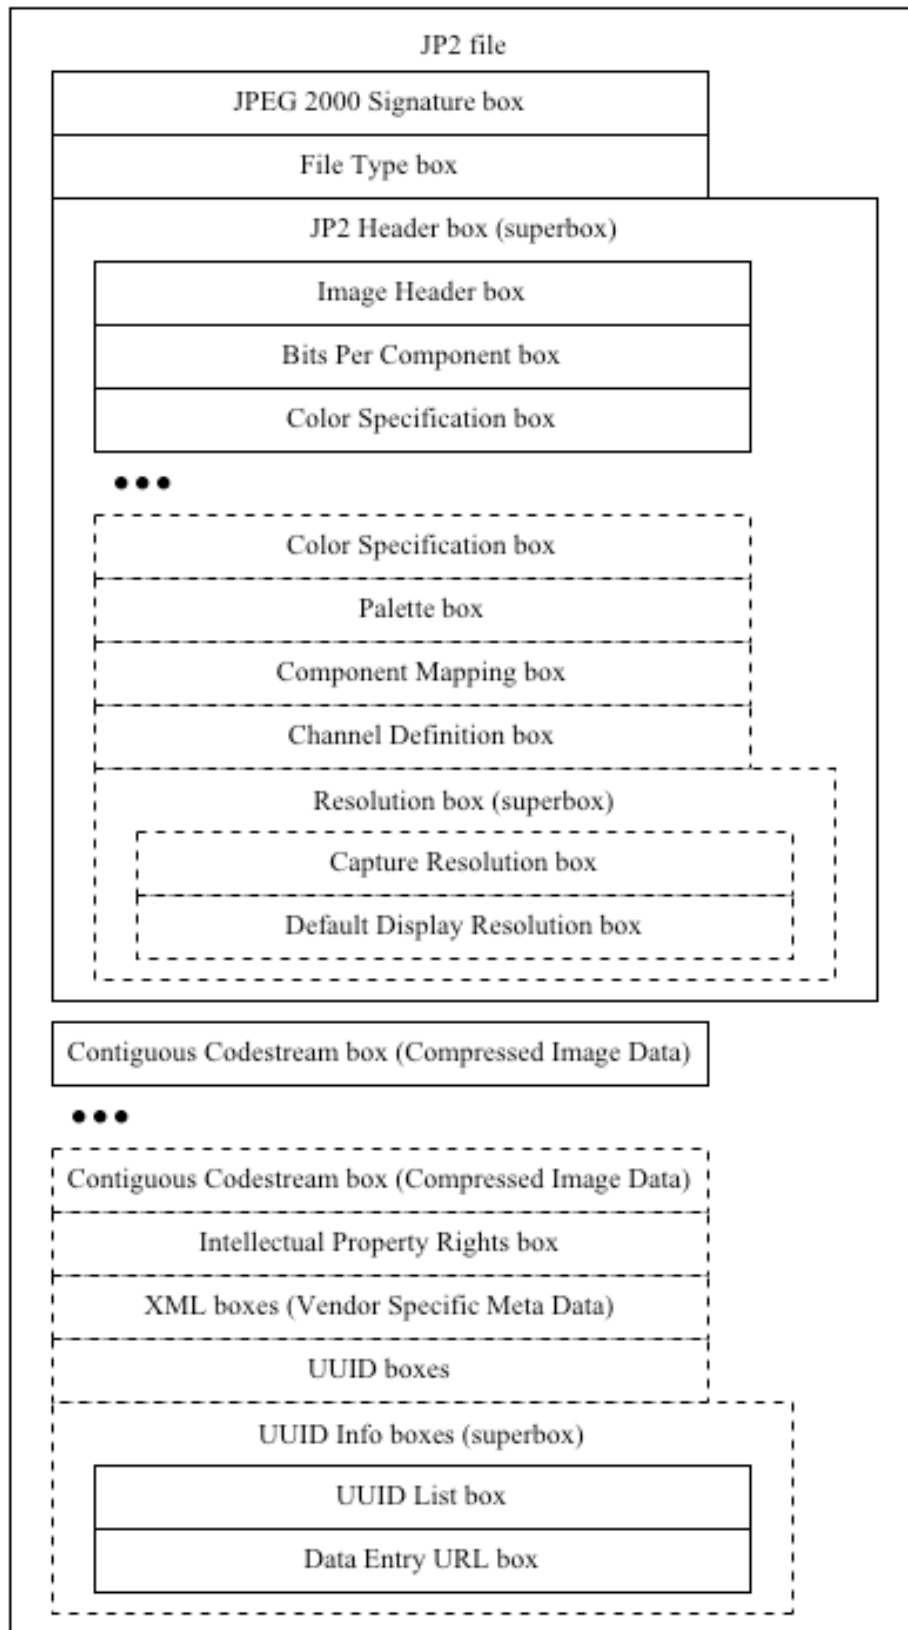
JP2 file

JPEG 2000 Signature box

File Type box

JP2 Header box (superbox)

Image Header box

Bits Per Component box

Color Specification box

•••

Color Specification box

Palette box

Component Mapping box

Channel Definition box

Resolution box (superbox)

Capture Resolution box

Default Display Resolution box

Contiguous Codestream box (Compressed Image Data)

•••

Contiguous Codestream box (Compressed Image Data)

Intellectual Property Rights box

XML boxes (Vendor Specific Meta Data)

UUID boxes

UUID Info boxes (superbox)

UUID List box

Data Entry URL box